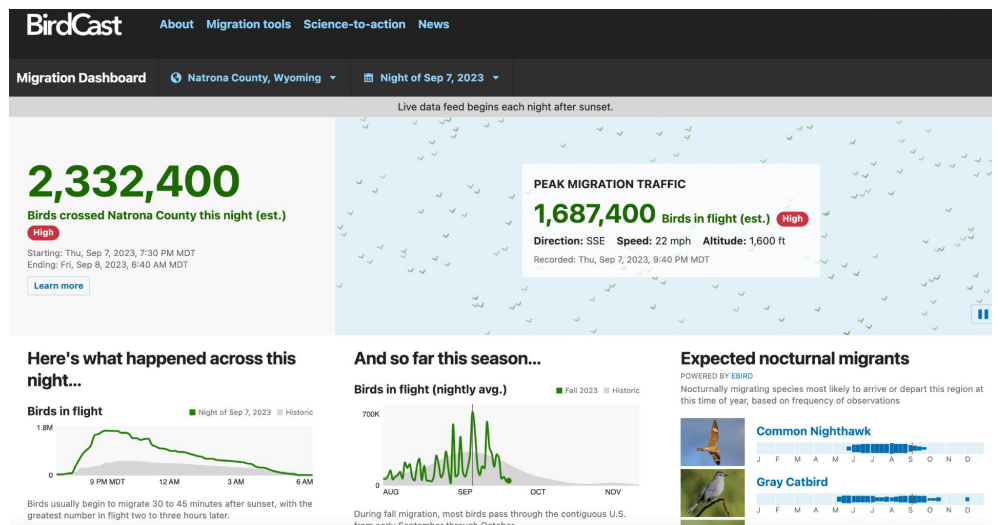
BirdCast About Migration tools Science-to-action News

Migration Dashboard Natrona County, Wyoming Night of Sep 7, 2023

Live data feed begins each night after sunset.

2,332,400
Birds crossed Natrona County this night (est.)
High
Starting: Thu, Sep 7, 2023, 7:30 PM MDT
Ending: Fri, Sep 8, 2023, 6:40 AM MDT
Learn more

PEAK MIGRATION TRAFFIC
1,687,400 Birds in flight (est.) High
Direction: SSE Speed: 22 mph Altitude: 1,600 ft
Recorded: Thu, Sep 7, 2023, 9:40 PM MDT

Here's what happened across this night...

Birds in flight
Night of Sep 7, 2023 Historic
1.8M
0
9 PM MDT 12 AM 3 AM 6 AM

Birds usually begin to migrate 30 to 45 minutes after sunset, with the greatest number in flight two to three hours later.

And so far this season...

Birds in flight (nightly avg.)
Fall 2023 Historic
700K
0
AUG SEP OCT NOV

During fall migration, most birds pass through the contiguous U.S. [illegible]

Expected nocturnal migrants
POWERED BY EBIRD
Nocturnally migrating species most likely to arrive or depart this region at this time of year, based on frequency of observations

Common Nighthawk
J F M A M J J A S O N D

Gray Catbird
J F M A M J J A S O N D